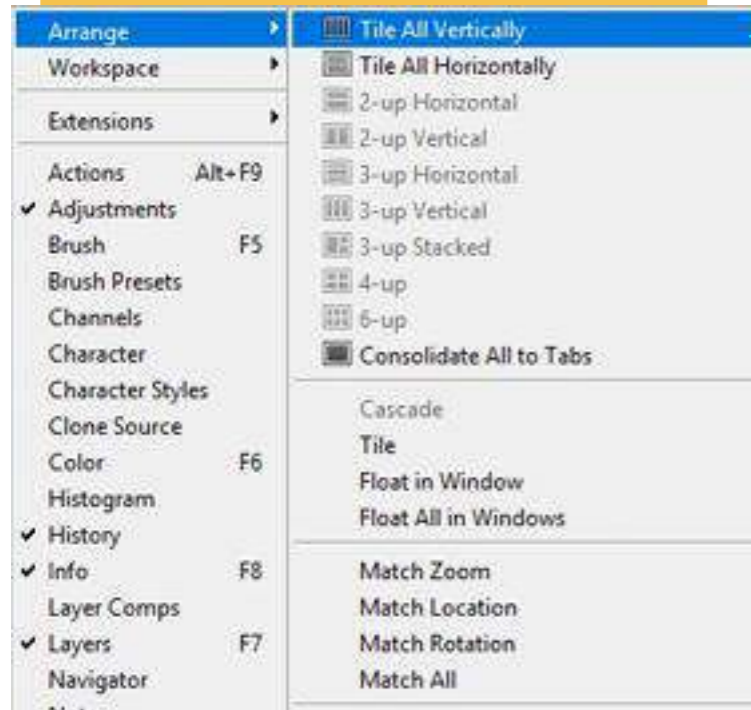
Arrange
Workspace

Extensions

Actions Alt+F9
✔ Adjustments
Brush F5
Brush Presets
Channels
Character
Character Styles
Clone Source
Color F6
Histogram
✔ History
✔ Info F8
Layer Comps
✔ Layers F7
Navigator
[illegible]

Tile All Vertically
Tile All Horizontally
2-up Horizontal
2-up Vertical
3-up Horizontal
3-up Vertical
3-up Stacked
4-up
6-up
Consolidate All to Tabs

Cascade
Tile
Float in Window
Float All in Windows

Match Zoom
Match Location
Match Rotation
Match All